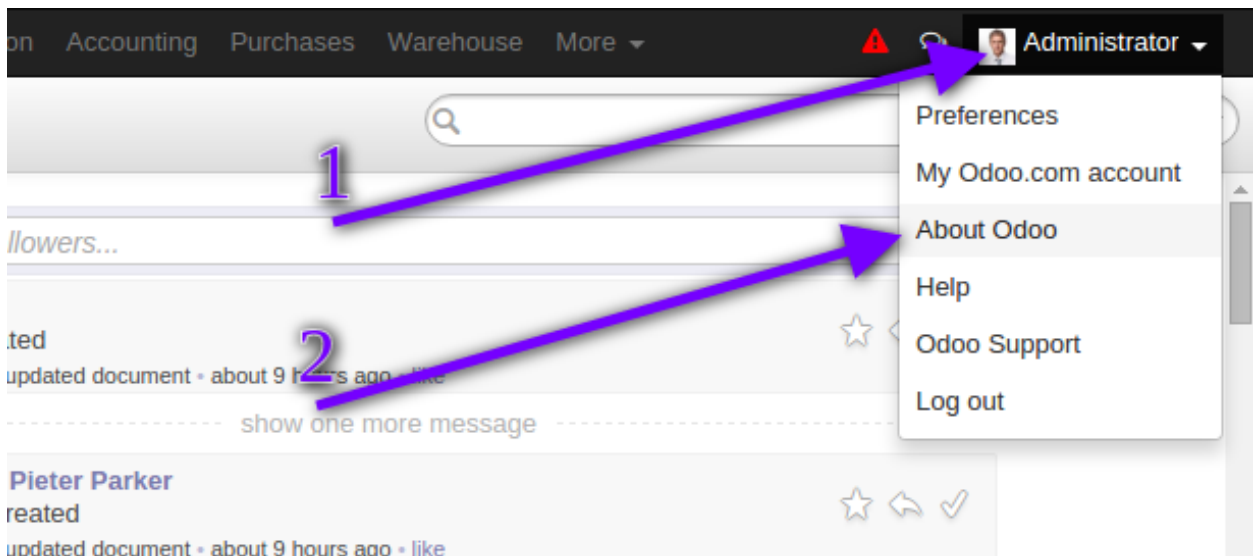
on Accounting Purchases Warehouse More

Administrator

Preferences

My Odoo.com account

About Odoo

Help

Odoo Support

Log out

1

llowers...

ted

updated document • about 9 h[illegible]s ago • like

2

show one more message

Pieter Parker

reated

updated document • about 9 hours ago • like